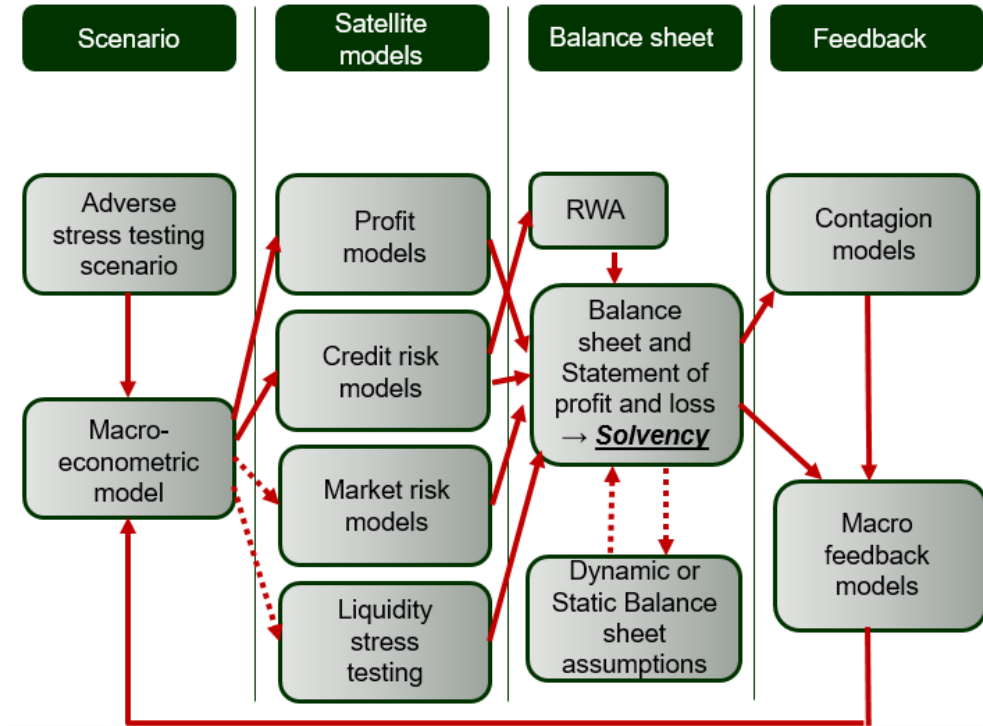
Scenario

Satellite models

Balance sheet

Feedback

Adverse stress testing scenario

Profit models

RWA

Contagion models

Credit risk models

Balance sheet and Statement of profit and loss → Solvency

Macro-econometric model

Market risk models

Macro feedback models

Liquidity stress testing

Dynamic or Static Balance sheet assumptions